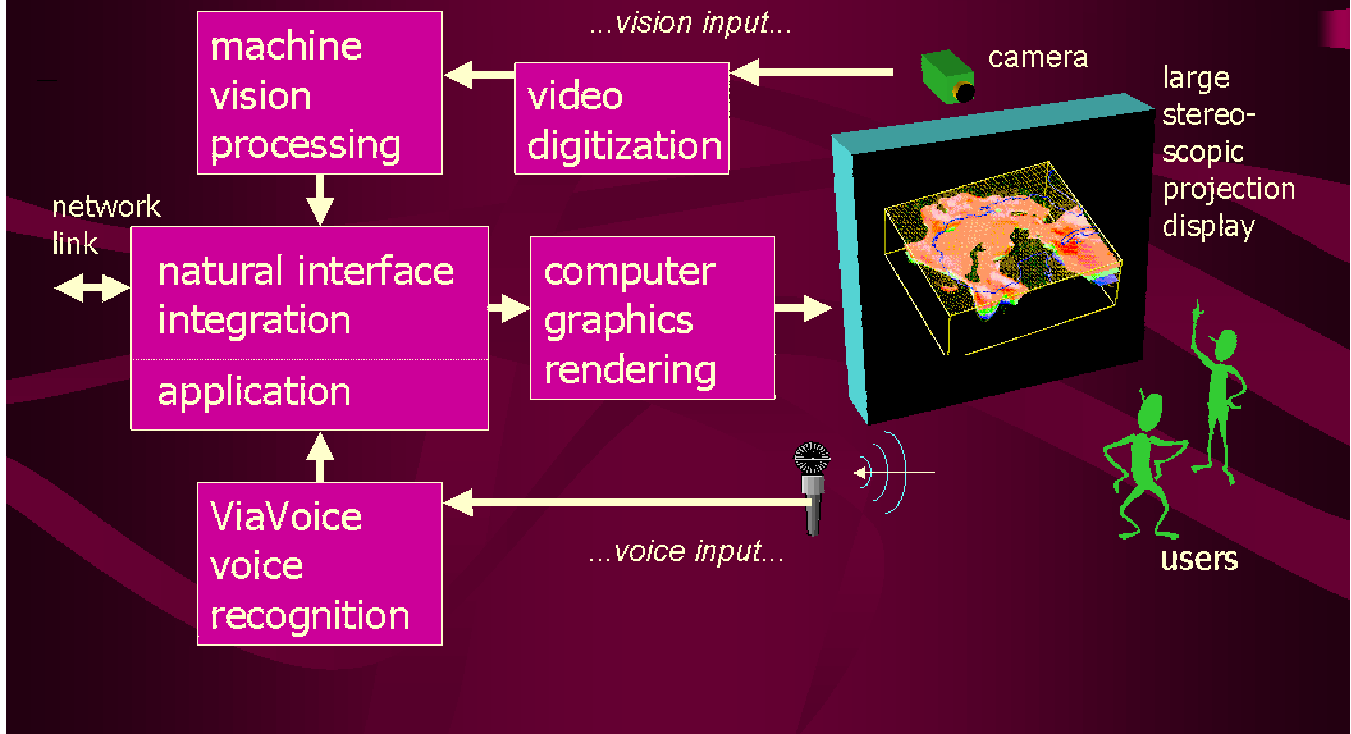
...vision input...

camera

machine vision processing

video digitization

large stereoscopic projection display

network link

natural interface integration

application

computer graphics rendering

ViaVoice voice recognition

...voice input...

users